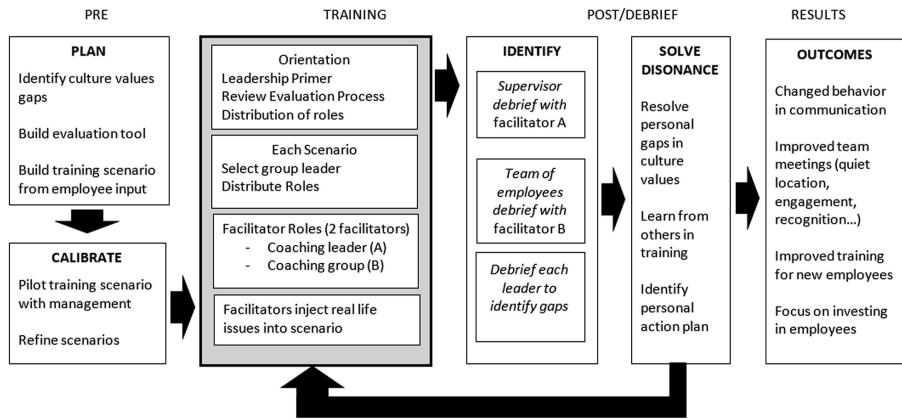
PRE

TRAINING

POST/DEBRIEF

RESULTS

PLAN

Identify culture values gaps

Build evaluation tool

Build training scenario from employee input

CALIBRATE

Pilot training scenario with management

Refine scenarios

Orientation
Leadership Primer
Review Evaluation Process
Distribution of roles

Each Scenario
Select group leader
Distribute Roles

Facilitator Roles (2 facilitators)
- Coaching leader (A)
- Coaching group (B)

Facilitators inject real life issues into scenario

IDENTIFY

*Supervisor debrief with facilitator A*

*Team of employees debrief with facilitator B*

*Debrief each leader to identify gaps*

SOLVE DISONANCE

Resolve personal gaps in culture values

Learn from others in training

Identify personal action plan

OUTCOMES

Changed behavior in communication

Improved team meetings (quiet location, engagement, recognition…)

Improved training for new employees

Focus on investing in employees